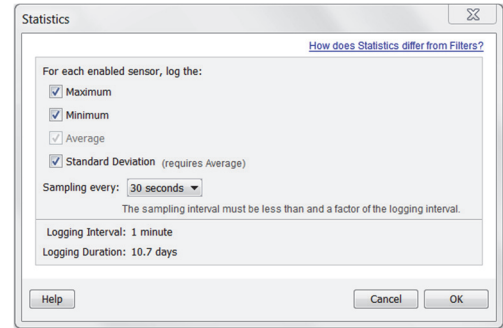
Statistics

How does Statistics differ from Filters?

For each enabled sensor, log the:

Maximum

Minimum

Average

Standard Deviation (requires Average)

Sampling every: 30 seconds

The sampling interval must be less than and a factor of the logging interval.

Logging Interval: 1 minute

Logging Duration: 10.7 days

Help

Cancel

OK